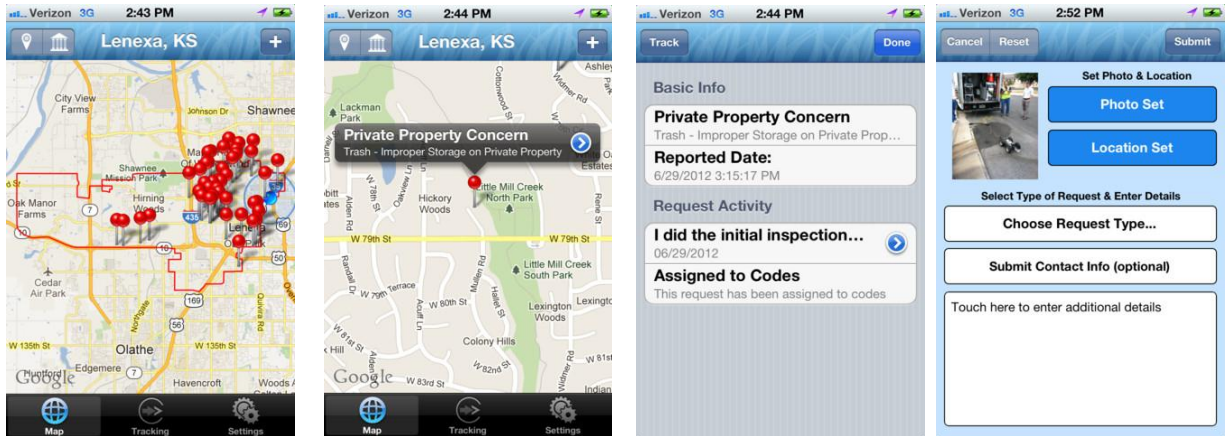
Verizon 3G 2:43 PM

Lenexa, KS

+

City View Farms
Johnson Dr
Shawnee
Shawnee Mission Park
Hiring Woods
Oak Manor Farms
7
10
435
Lenexa
Cedar Air Park
169
56
W 135th St
Olathe
W 135th St
Edgemere
Havencroft
Woods
Google

Map
Tracking
Settings

Verizon 3G 2:44 PM

Lenexa, KS

+

Lackman Park
Private Property Concern
Trash - Improper Storage on Private Property
Hickory Woods
Little Mill Creek North Park
W 79th St
W 79th St
Little Mill Creek South Park
W 79th Terrace
W 80th St
Lexington Woods
Colony Hills
W 83rd St
Google

Map
Tracking
Settings

Verizon 3G 2:44 PM

Track
Done

Basic Info

Private Property Concern
Trash - Improper Storage on Private Prop...

Reported Date:
6/29/2012 3:15:17 PM

Request Activity

I did the initial inspection...
06/29/2012

Assigned to Codes
This request has been assigned to codes

Verizon 3G 2:52 PM

Cancel
Reset
Submit

Set Photo & Location

Photo Set

Location Set

Select Type of Request & Enter Details

Choose Request Type...

Submit Contact Info (optional)

Touch here to enter additional details